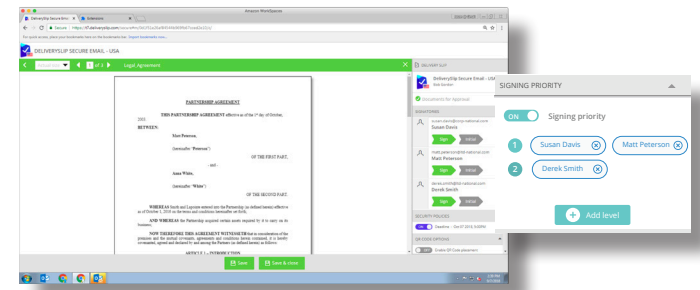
Amazon WorkSpaces

DeliverySlip Secure Em... ×
Extensions ×

Secure | https://tf.deliveryslip.com/

For quick access, place your bookmarks here on the bookmarks bar. Import bookmarks now...

DELIVERYSLIP SECURE EMAIL - USA

1 of 3

Legal Agreement

PARTNERSHIP AGREEMENT

THIS PARTNERSHIP AGREEMENT effective as of the 1st day of October, 2015

BETWEEN:

Matt Peterson

(hereinafter "Peterson")

OF THE FIRST PART,

- and -

Anna White,

(hereinafter "White")

OF THE SECOND PART.

WHEREAS Smith and Lapointe entered into the Partnership (as defined herein) effective as of October 1, 2018 on the terms and conditions hereinafter set forth;

AND WHEREAS the Partnership acquired certain assets required by it to carry on its business;

NOW THEREFORE THIS AGREEMENT WITNESSETH that in consideration of the premises and the mutual covenants, agreements and conditions herein contained, it is hereby covenanted, agreed and declared by and among the Partners (as defined herein) as follows:

ARTICLE 1 – INTRODUCTION

Save

Save & close

DELIVERY SLIP

DeliverySlip Secure Email - USA

Documents for Approval

SIGNATURES

Susan Davis

Sign

Initial

Matt Peterson

Sign

Initial

Derek Smith

Sign

Initial

SECURITY POLICIES

SIGNING PRIORITY

ON

Signing priority

1

Susan Davis

Matt Peterson

2

Derek Smith

Add level